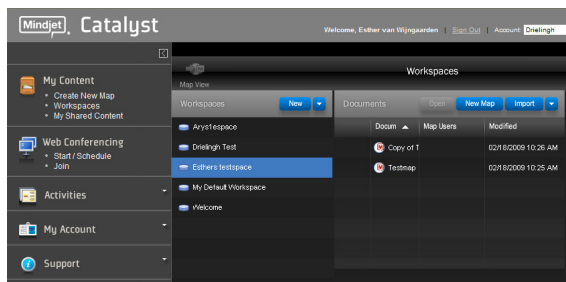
Mindjet. Catalyst

Welcome, Esther van Wijngaarden | Sign Out | Account: Drielingh

My Content
• Create New Map
• Workspaces
• My Shared Content

Web Conferencing
• Start / Schedule
• Join

Activities

My Account

Support

Map View

Workspaces

Workspaces New

Arys1espace
Drielingh Test
Esthers testspace
My Default Workspace
Welcome

Documents Open New Map Import

| Docum ▲ | Map Users | Modified |
|---|---|---|
| Copy of T | | 02/18/2009 10:26 AM |
| Testmap | | 02/18/2009 10:25 AM |